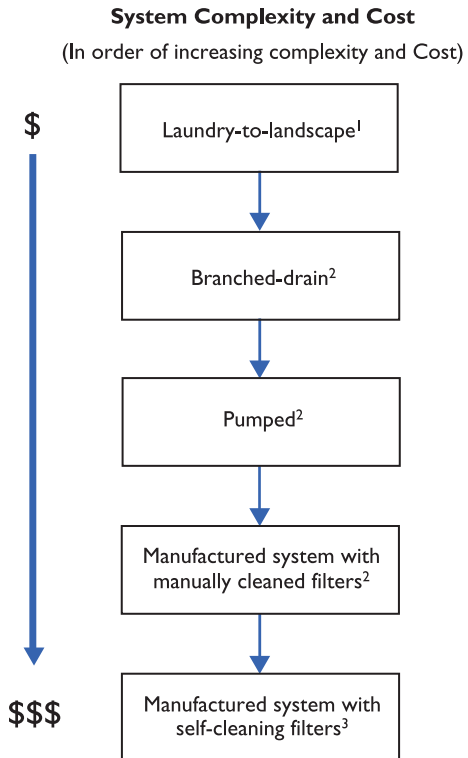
System Complexity and Cost

(In order of increasing complexity and Cost)

$

Laundry-to-landscape$^1$

Branched-drain$^2$

Pumped$^2$

Manufactured system with manually cleaned filters$^2$

$$$

Manufactured system with self-cleaning filters$^3$